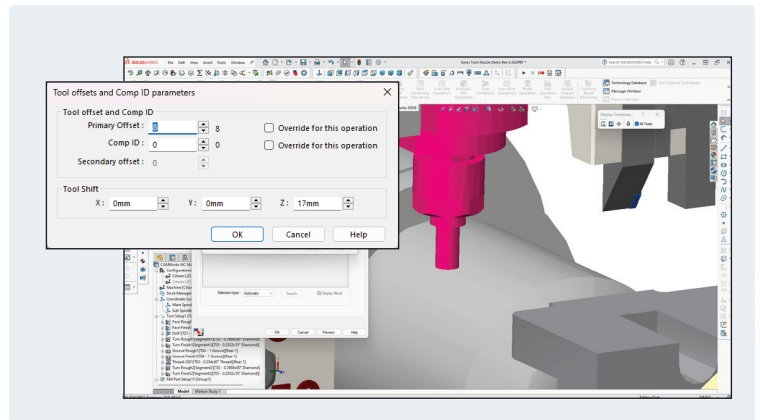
Tool offsets and Comp ID parameters

Tool offset and Comp ID

Primary Offset : 8 8

Override for this operation

Comp ID : 0 0

Override for this operation

Secondary offset : 0

Tool Shift

X : 0mm

Y : 0mm

Z : 17mm

OK

Cancel

Help

SOLIDWORKS

File Edit View Insert Tools Window

Swiss Turn Mobile Demo Rev A.SLDPRT *

Search SOLIDWORKS Help

Technology Database

Message Window

Display Components

All Tools

Selection type

Automatic

Search

Display Block

OK

Cancel

Preview

Help

Model

Motion Study 1

Configurations

Machine

Stock Manager

Coordinate System

Main Spindle

Sub Spindle

Turn Setup1

Face Rough

Face Finish

Drill

Turn Rough1[Segment][T3] - 0.0984x80° Diamond

Turn Finish1[Segment][T3] - 0.0984x80° Diamond

Groove Rough1[T6] - 1.0mm[Rear 1]

Groove Finish1[T6] - 1.0mm[Rear 1]

Thread OD1[T5] - 0.0984x60° Thread[Rear 1]

Turn Rough2[Segment][T3] - 0.0984x80° Diamond

Turn Finish2[Segment][T3] - 0.0984x80° Diamond

Turn Rough3[Segment][T3] - 0.0984x80° Diamond

Turn Finish3[Segment][T3] - 0.0984x80° Diamond

Mill Part Setup1[Group1]